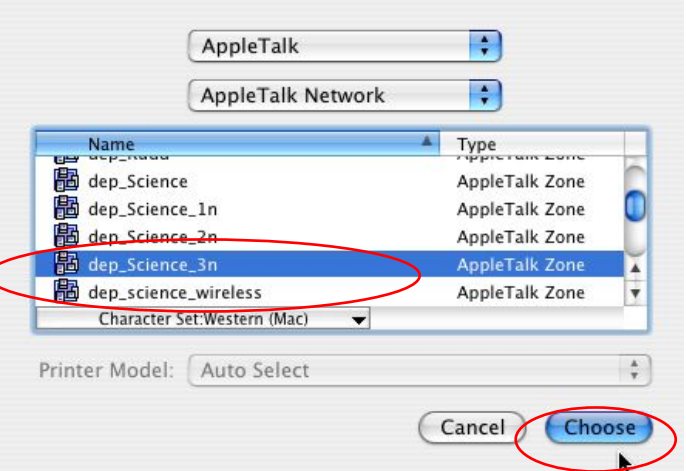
AppleTalk

AppleTalk Network

| Name | Type |
|---|---|
| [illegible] | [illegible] |
| dep_Science | AppleTalk Zone |
| dep_Science_1n | AppleTalk Zone |
| dep_Science_2n | AppleTalk Zone |
| dep_Science_3n | AppleTalk Zone |
| dep_science_wireless | AppleTalk Zone |

Character Set:Western (Mac)

Printer Model: Auto Select

Cancel

Choose